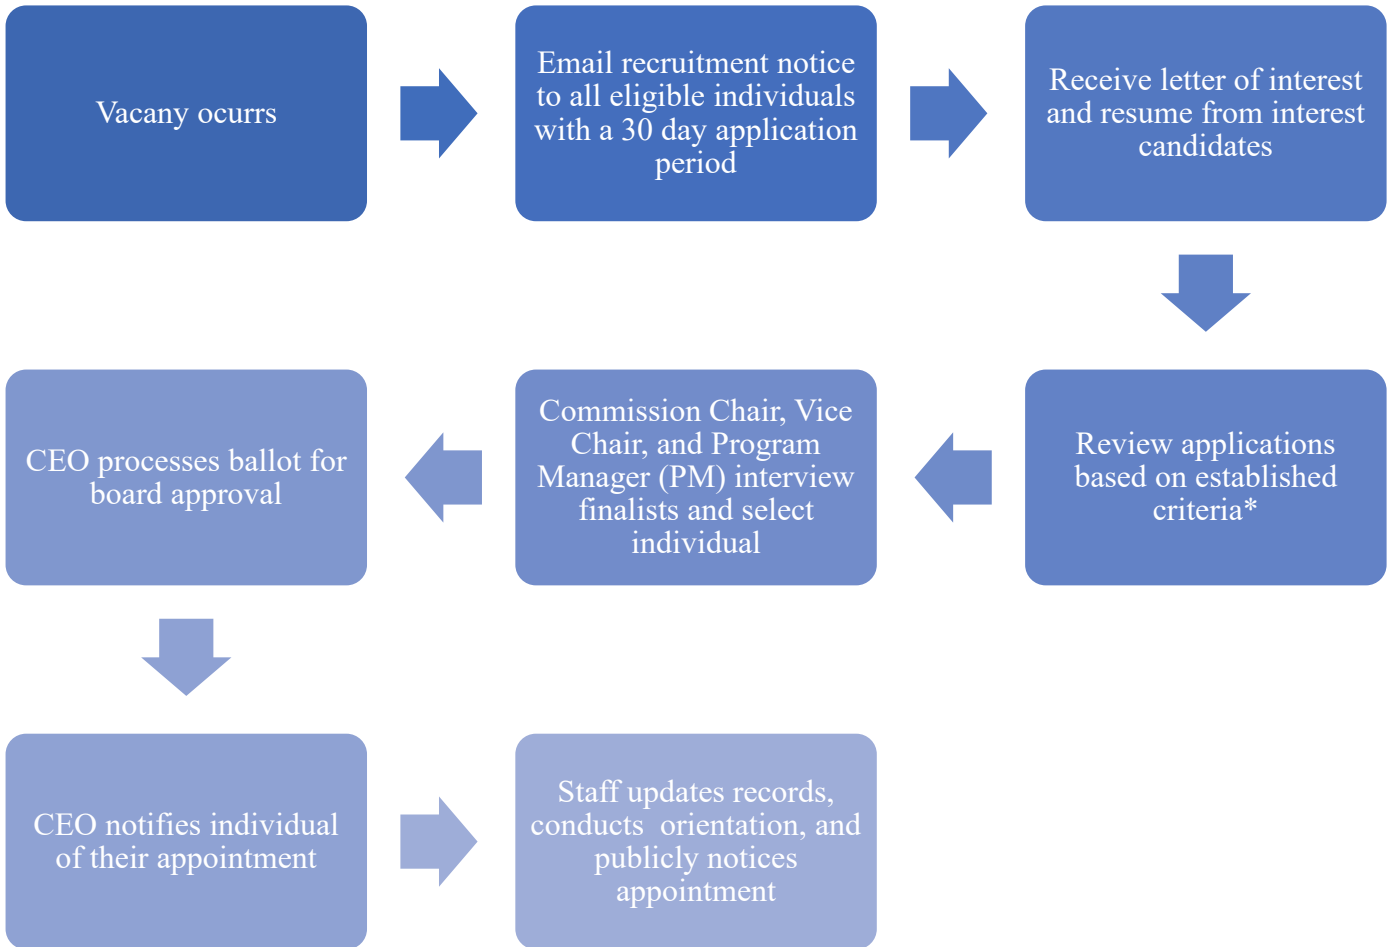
Vacany ocurrs

Email recruitment notice to all eligible individuals with a 30 day application period

Receive letter of interest and resume from interest candidates

Review applications based on established criteria*

Commission Chair, Vice Chair, and Program Manager (PM) interview finalists and select individual

CEO processes ballot for board approval

CEO notifies individual of their appointment

Staff updates records, conducts orientation, and publicly notices appointment